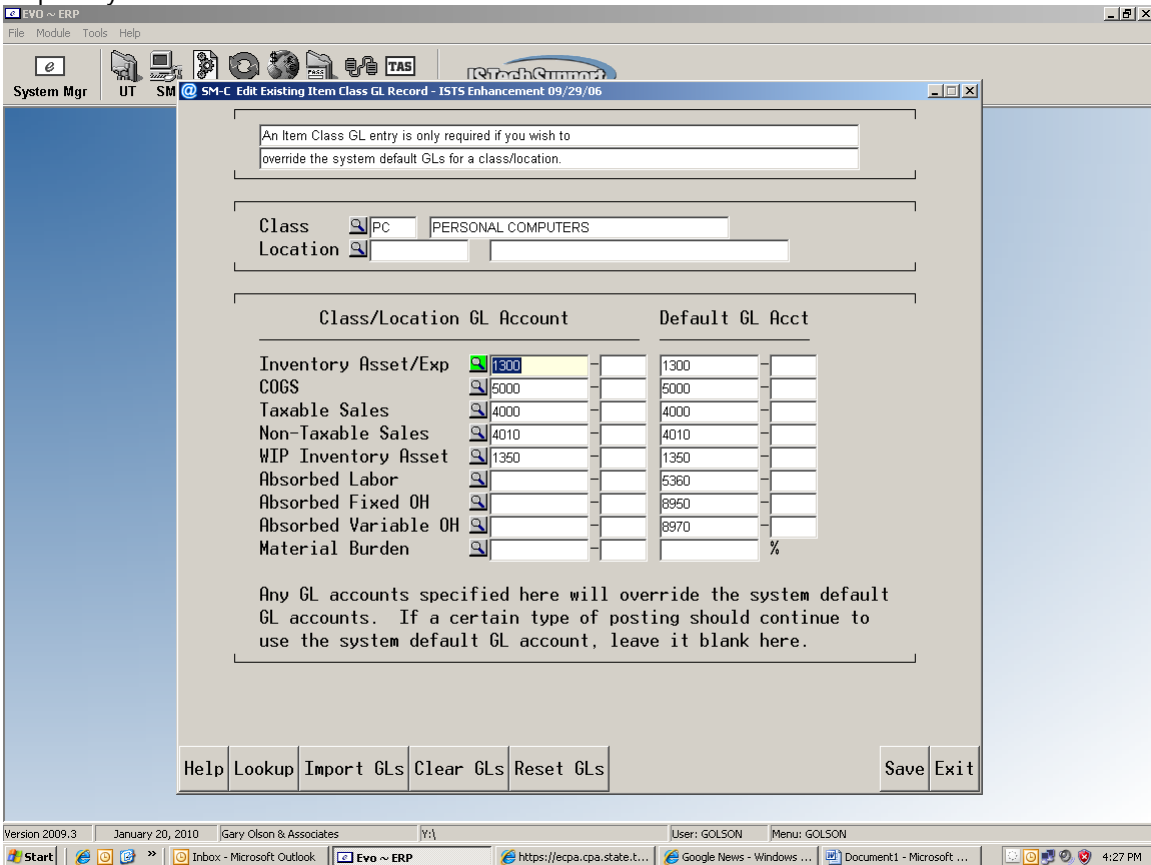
EVO ~ ERP
File Module Tools Help
System Mgr UT SM
TAS
ISTechSupport
SM-C Edit Existing Item Class GL Record - ISTS Enhancement 09/29/06

An Item Class GL entry is only required if you wish to
override the system default GLs for a class/location.

Class PC PERSONAL COMPUTERS
Location

Class/Location GL Account Default GL Acct

| | Class/Location GL Account | | Default GL Acct | |
|---|---|---|---|---|
| Inventory Asset/Exp | 1300 | - | 1300 | - |
| COGS | 5000 | - | 5000 | - |
| Taxable Sales | 4000 | - | 4000 | - |
| Non-Taxable Sales | 4010 | - | 4010 | - |
| WIP Inventory Asset | 1350 | - | 1350 | - |
| Absorbed Labor | | - | 5360 | - |
| Absorbed Fixed OH | | - | 8950 | - |
| Absorbed Variable OH | | - | 8970 | - |
| Material Burden | | - | | % |

Any GL accounts specified here will override the system default GL accounts. If a certain type of posting should continue to use the system default GL account, leave it blank here.

Help Lookup Import GLs Clear GLs Reset GLs Save Exit

Version 2009.3 January 20, 2010 Gary Olson & Associates Y:\ User: GOLSON Menu: GOLSON
Start Inbox - Microsoft Outlook Evo ~ ERP https://ecpa.cpa.state.t... Google News - Windows ... Document1 - Microsoft ... 4:27 PM